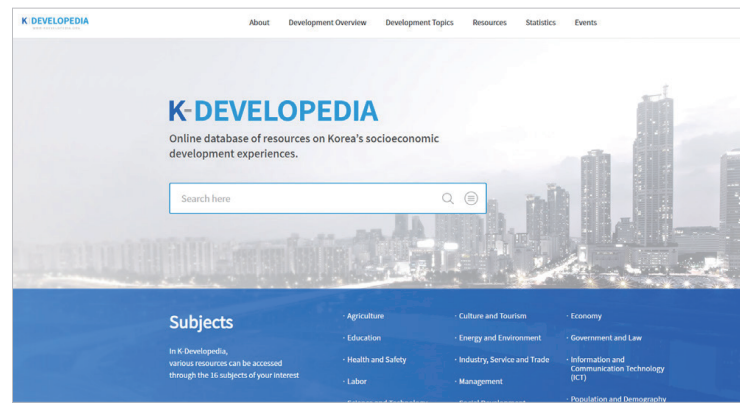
K-DEVELOPEDIA

About Development Overview Development Topics Resources Statistics Events

K-DEVELOPEDIA

Online database of resources on Korea's socioeconomic development experiences.

Search here

Subjects

In K-Developedia, various resources can be accessed through the 16 subjects of your interest

· Agriculture
· Education
· Health and Safety
· Labor
· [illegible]

· Culture and Tourism
· Energy and Environment
· Industry, Service and Trade
· Management
· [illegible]

· Economy
· Government and Law
· Information and Communication Technology (ICT)
· Population and Demography